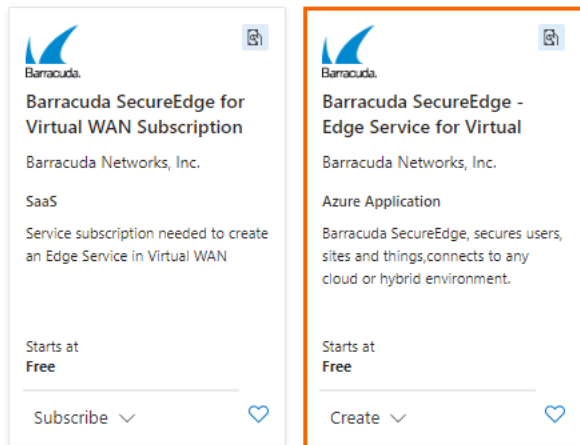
Barracuda.

Barracuda SecureEdge for Virtual WAN Subscription

Barracuda Networks, Inc.

SaaS

Service subscription needed to create an Edge Service in Virtual WAN

Starts at
Free

Subscribe

Barracuda.

Barracuda SecureEdge - Edge Service for Virtual

Barracuda Networks, Inc.

Azure Application

Barracuda SecureEdge, secures users, sites and things,connects to any cloud or hybrid environment.

Starts at
Free

Create